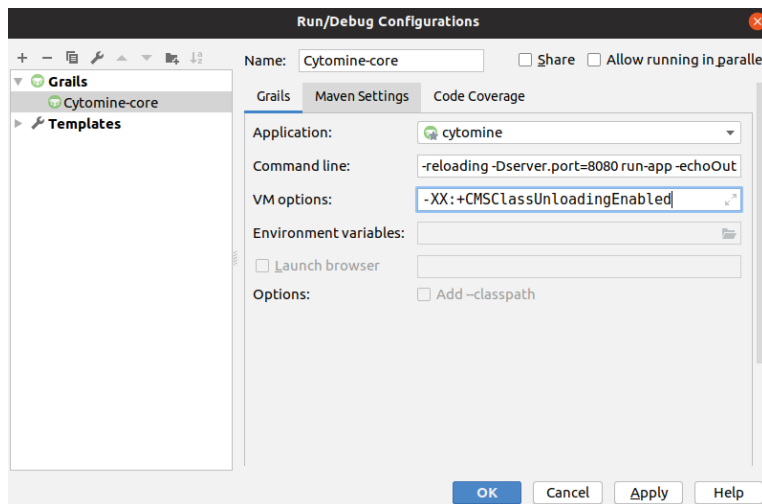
Run/Debug Configurations

Grails
Cytomine-core
Templates

Name: Cytomine-core
Share
Allow running in paralle

Grails | Maven Settings | Code Coverage

Application: cytomine
Command line: -reloading -Dserver.port=8080 run-app -echoOut
VM options: -XX:+CMSClassUnloadingEnabled
Environment variables:
Launch browser
Options: Add --classpath

OK
Cancel
Apply
Help